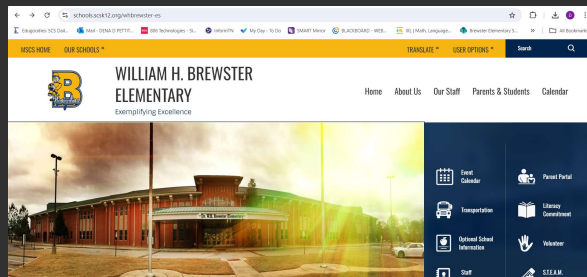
schools.scsk12.org/whbrewster-es

Educational SCS Dash... Mail - DENA D PETTIF... BBI Technologies - St... reliefVPN My Day - To Do SMART Move BLACKBOARD - WEB... IXL | Math, Language... Brewster Elementary S... All Bookmarks

MSCS HOME OUR SCHOOLS TRANSLATE USER OPTIONS Search

B

WILLIAM H. BREWSTER ELEMENTARY

Exemplifying Excellence

Home About Us Our Staff Parents & Students Calendar

Event Calendar

Parent Portal

Transportation

Literacy Commitment

Optional School Information

Volunteer

Staff

S.T.E.A.M.